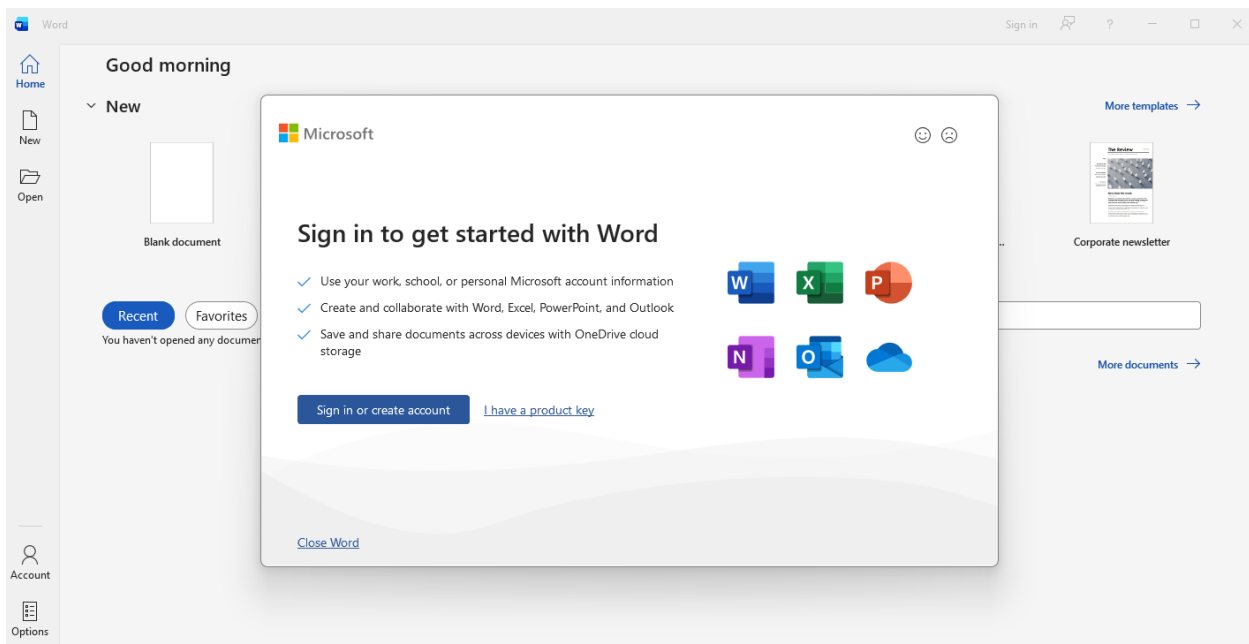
Word

Sign in ?

Home

New

Open

Account

Options

Good morning

New

More templates →

Blank document

...

Corporate newsletter

Recent Favorites

You haven't opened any documen

More documents →

Microsoft

Sign in to get started with Word

Use your work, school, or personal Microsoft account information

Create and collaborate with Word, Excel, PowerPoint, and Outlook

Save and share documents across devices with OneDrive cloud storage

Sign in or create account I have a product key

Close Word